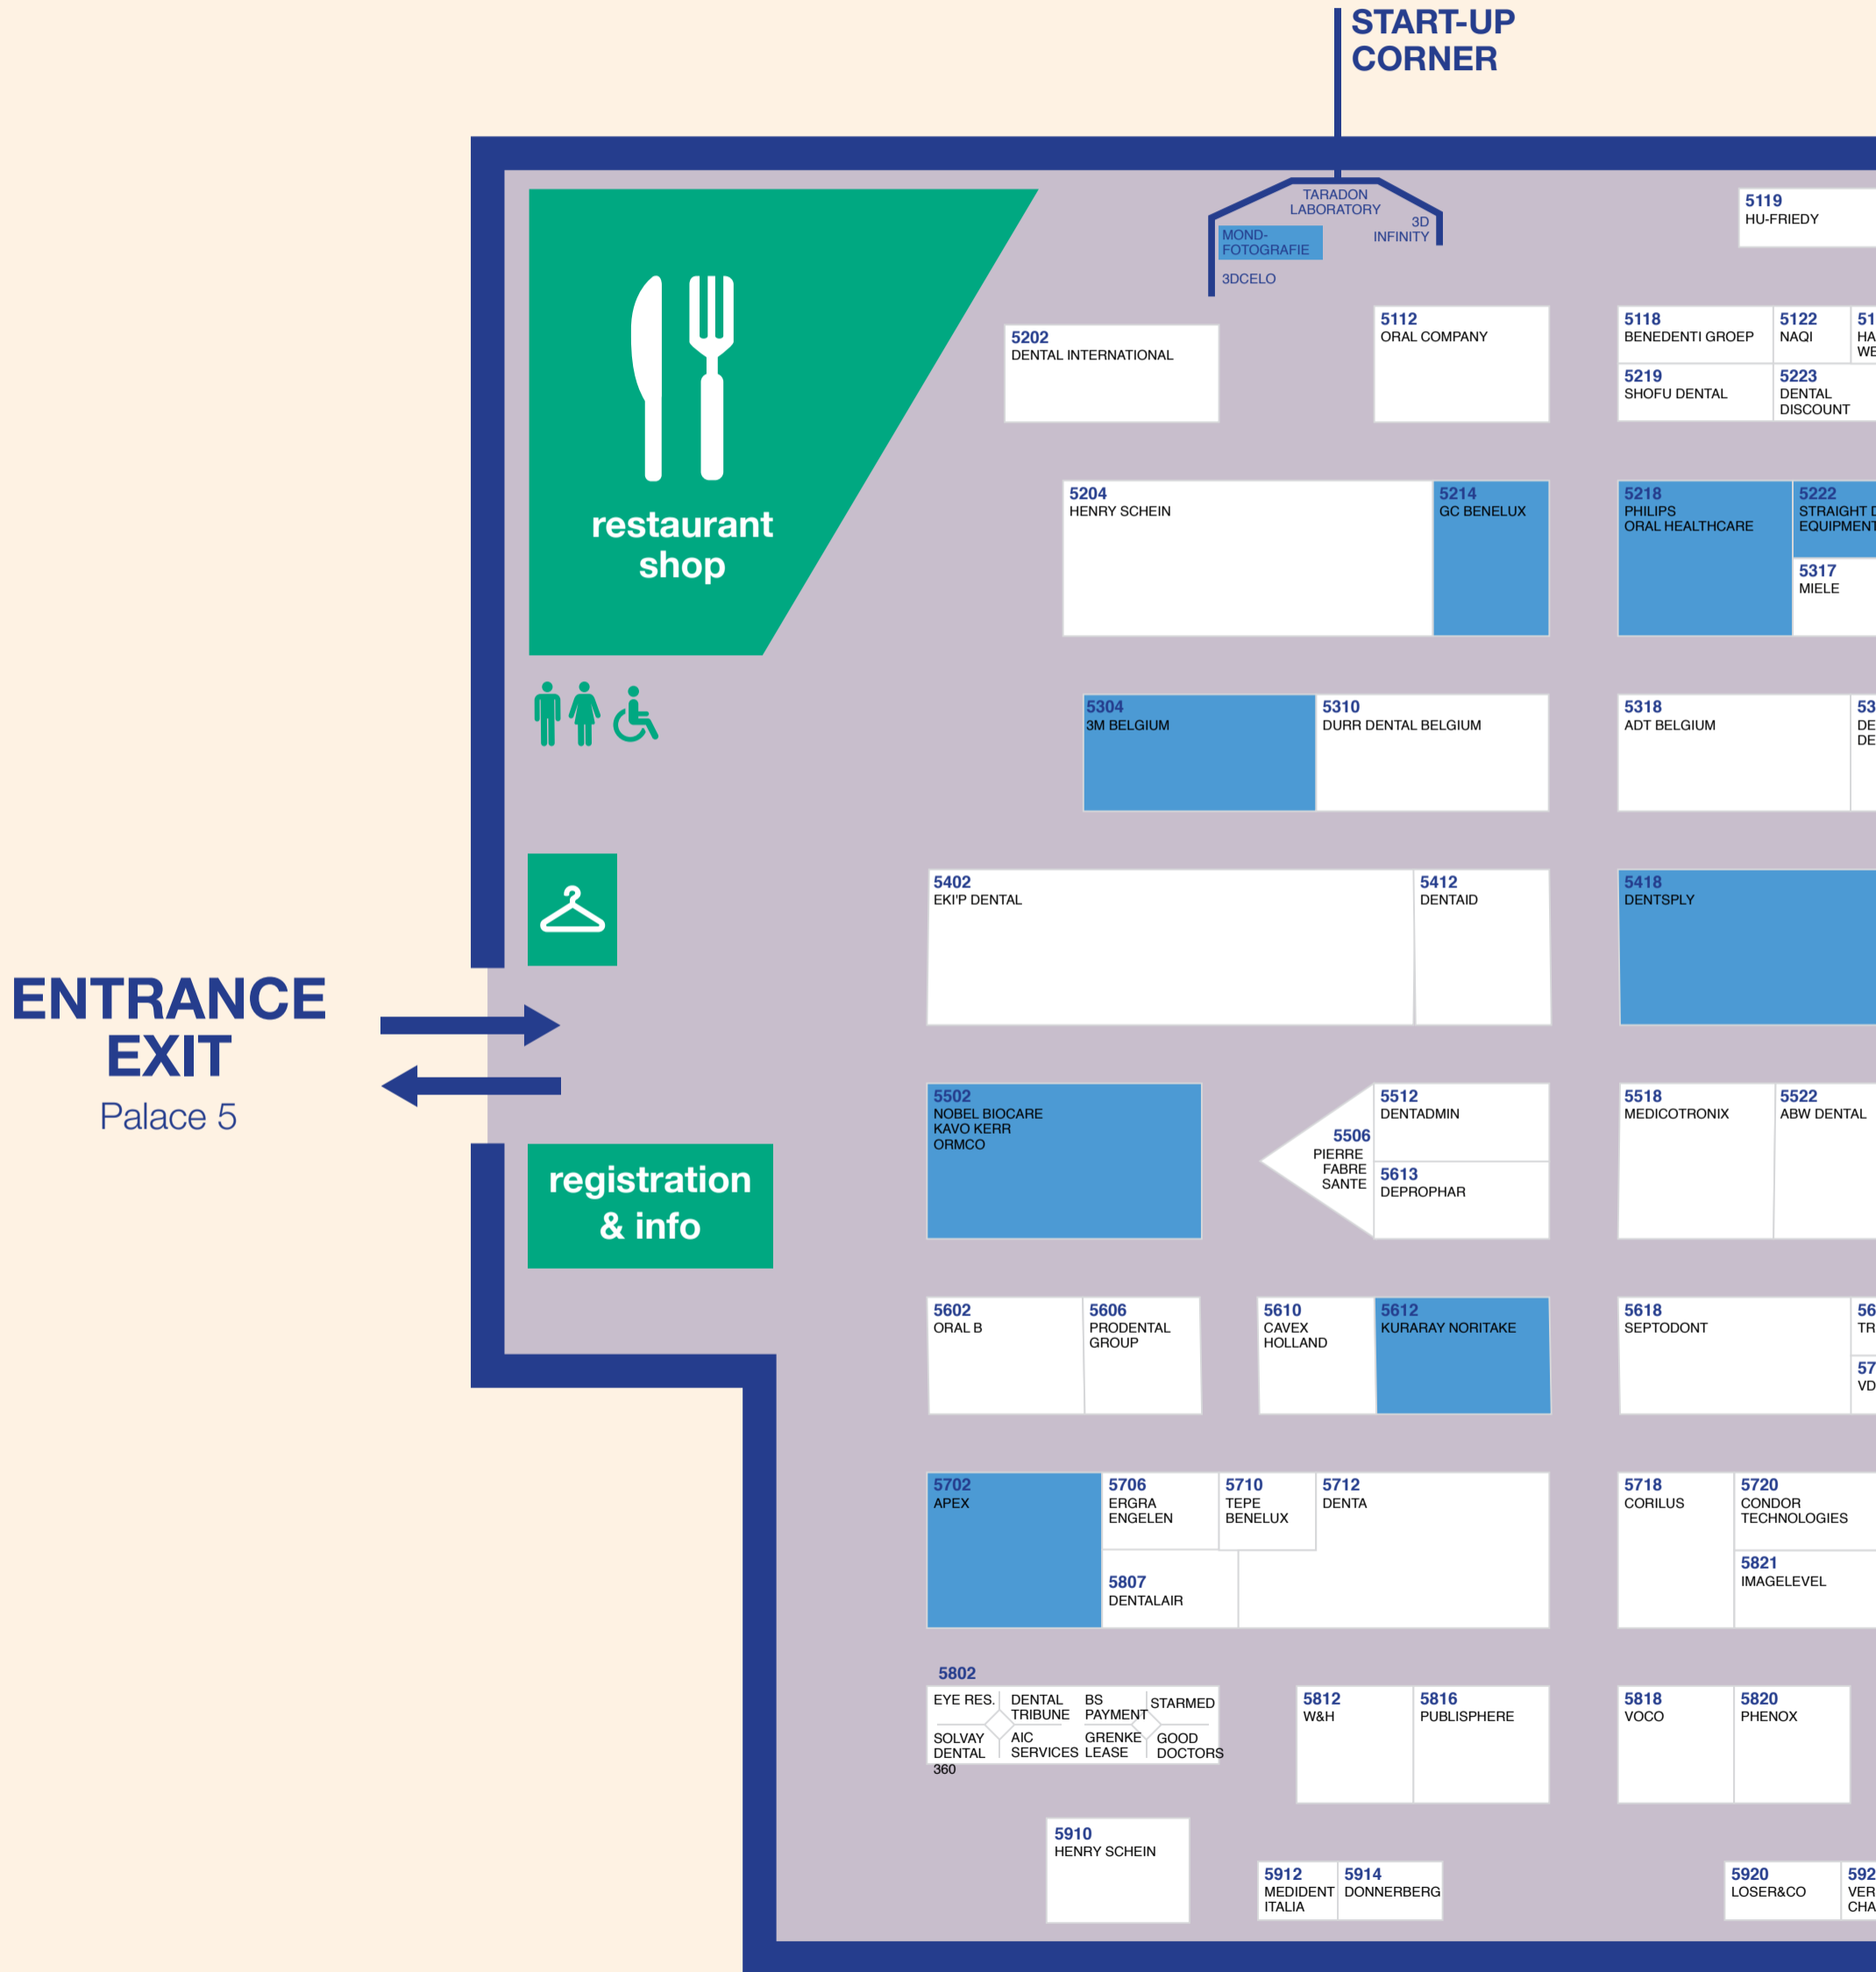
START-UP CORNER

TARADON LABORATORY
3D INFINITY
MOND-FOTOGRAFIE
3DCELO

5119
HU-FRIEDY

restaurant shop

5202
DENTAL INTERNATIONAL

5112
ORAL COMPANY

5118
BENEDENTI GROEP

5122
NAQI

51
HA
WE

5219
SHOFU DENTAL

5223
DENTAL DISCOUNT

5204
HENRY SCHEIN

5214
GC BENELUX

5218
PHILIPS ORAL HEALTHCARE

5222
STRAIGHT D
EQUIPMENT

5317
MIELE

5304
3M BELGIUM

5310
DURR DENTAL BELGIUM

5318
ADT BELGIUM

53
DE
DE

5402
EKI'P DENTAL

5412
DENTAID

5418
DENTSPLY

ENTRANCE
EXIT
Palace 5

5502
NOBEL BIOCARE
KAVO KERR
ORMCO

5506
PIERRE FABRE SANTE

5512
DENTADMIN

5613
DEPROPHAR

5518
MEDICOTRONIX

5522
ABW DENTAL

registration & info

5602
ORAL B

5606
PRODENTAL GROUP

5610
CAVEX HOLLAND

5612
KURARAY NORITAKE

5618
SEPTODONT

56
TR

57
VD

5702
APEX

5706
ERGRA ENGELEN

5710
TEPE BENELUX

5712
DENTA

5807
DENTALAIR

5718
CORILUS

5720
CONDOR TECHNOLOGIES

5821
IMAGELEVEL

5802
EYE RES.
DENTAL TRIBUNE
BS PAYMENT
STARMED
SOLVAY DENTAL 360
AIC SERVICES
GRENKE LEASE
GOOD DOCTORS

5812
W&H

5816
PUBLISPHERE

5818
VOCO

5820
PHENOX

5910
HENRY SCHEIN

5912
MEDIDENT ITALIA

5914
DONNERBERG

5920
LOSER&CO

592
VER
CHA